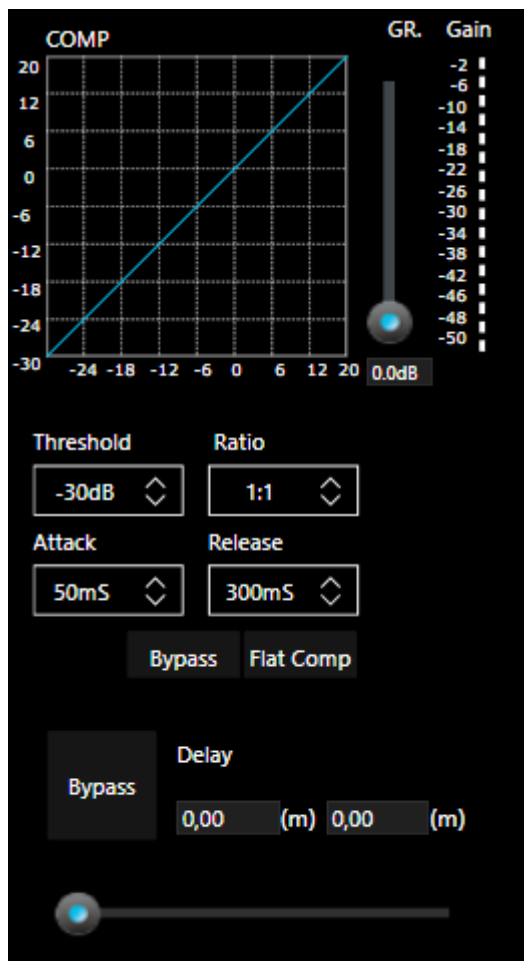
COMP

GR. Gain

20
12
6
0
-6
-12
-18
-24
-30

-24 -18 -12 -6 0 6 12 20

-2
-6
-10
-14
-18
-22
-26
-30
-34
-38
-42
-46
-48
-50

0.0dB

Threshold
-30dB

Ratio
1:1

Attack
50mS

Release
300mS

Bypass

Flat Comp

Bypass

Delay

0,00 (m) 0,00 (m)